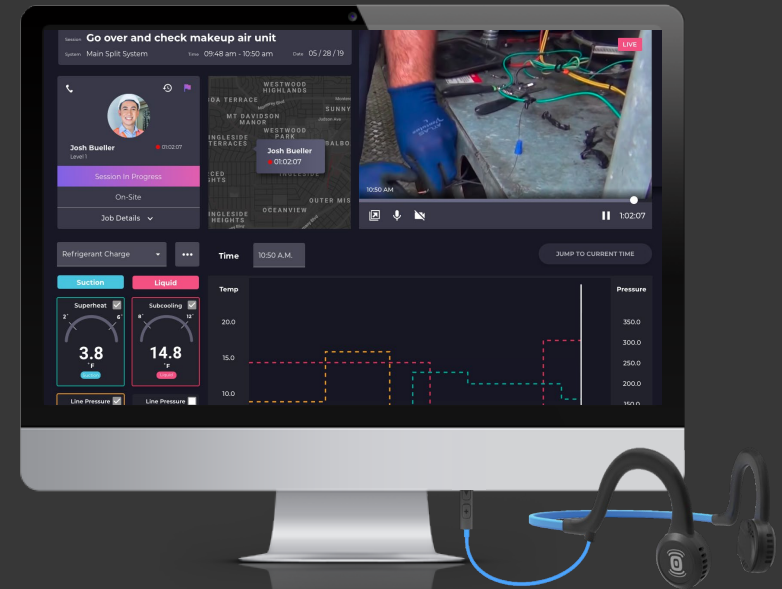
Session Go over and check makeup air unit

System Main Split System Time 09:48 am - 10:50 am Date 05 / 28 / 19

Josh Bueller
Level 1
01:02:07

Session In Progress

On-Site

Job Details

WESTWOOD HIGHLANDS
DIA TERRACE
MT DAVIDSON MANOR
WESTWOOD PARK
INGLESIDE TERRACES
Josh Bueller
01:02:07
CED ETS
INGLESIDE
OUTER MIS
INGLESIDE HEIGHTS
OCEANVIEW

LIVE

10:50 AM

1:02:07

Refrigerant Charge

•••

Time 10:50 A.M.

JUMP TO CURRENT TIME

Suction

Liquid

Superheat
2° 6°
3.8
°F

Subcooling
8° 12°
14.8
°F

Line Pressure

Line Pressure

Temp

20.0

15.0

10.0

Pressure

350.0

300.0

250.0

200.0

150.0